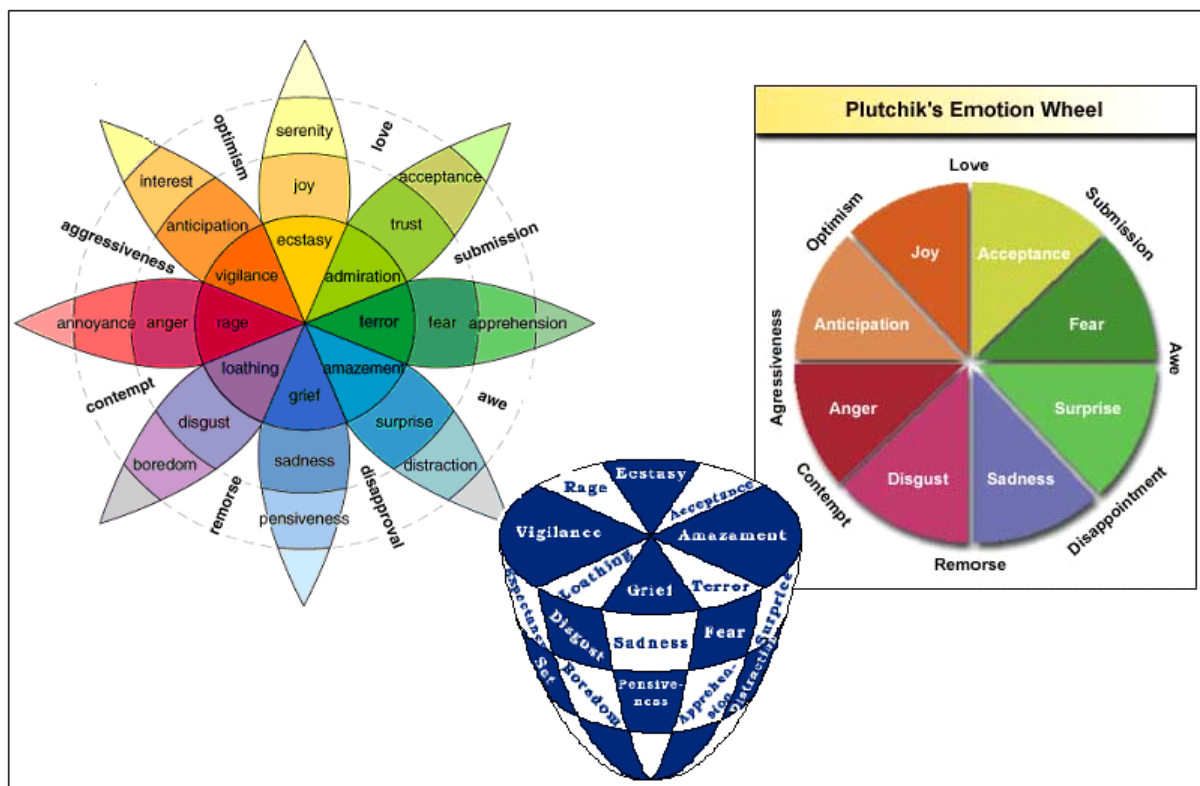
optimism
love
serenity
interest
joy
acceptance
anticipation
ecstasy
trust
aggressiveness
submission
vigilance
admiration
annoyance
anger
rage
terror
fear
apprehension
loathing
amazement
contempt
grief
awe
disgust
surprise
boredom
sadness
distraction
remorse
disapproval
pensiveness

Plutchik's Emotion Wheel
Love
Optimism
Submission
Joy
Acceptance
Anticipation
Fear
Agressiveness
Awe
Anger
Surprise
Contempt
Disgust
Sadness
Disappointment
Remorse

Ecstasy
Rage
Acceptance
Vigilance
Amazament
Loathing
Grief
Terror
Expectancy
Disgust
Sadness
Fear
Surprise
Set
Boredom
Pensive-ness
Apprehension
Distraction